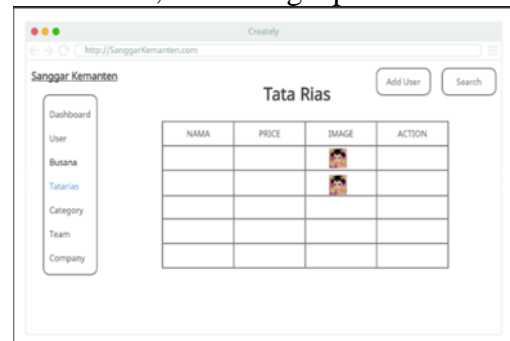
Creately

http://SanggarKemanten.com

Sanggar Kemanten

Add User

Search

Tata Rias

Dashboard

User

Busana

Tatarias

Category

Team

Company

| NAMA | PRICE | IMAGE | ACTION |
|---|---|---|---|
| | | | |
| | | | |
| | | | |
| | | | |
| | | | |